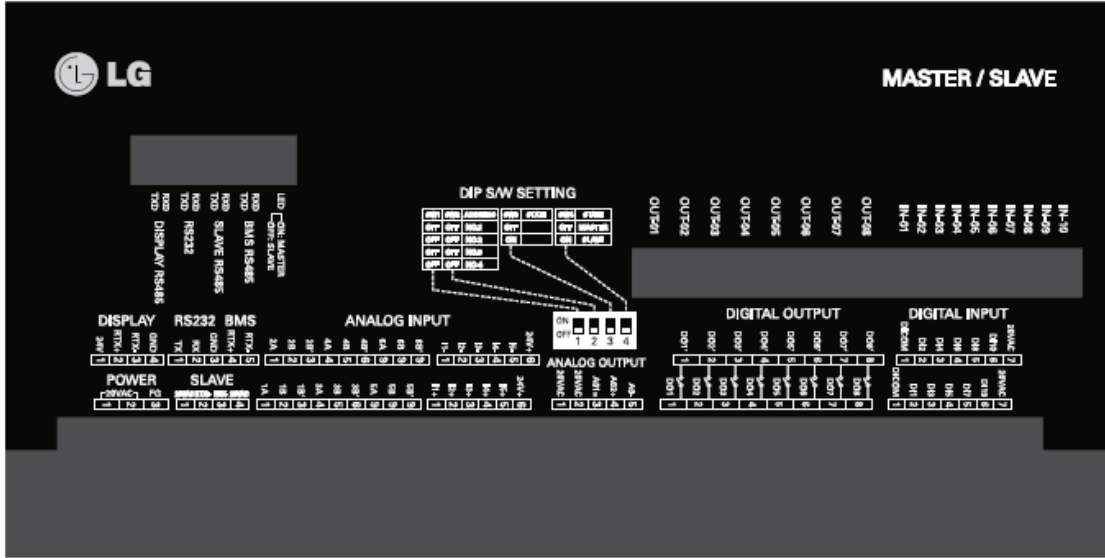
LG

MASTER / SLAVE

RXD TXD DISPLAY RS485

RXD TXD RS232

RXD TXD SLAVE RS485

RXD TXD BMS RS485

LED ON: MASTER OFF: SLAVE

DIP S/W SETTING

OUT-01 OUT-02 OUT-03 OUT-04 OUT-05 OUT-06 OUT-07 OUT-08

IN-01 IN-02 IN-03 IN-04 IN-05 IN-06 IN-07 IN-08 IN-09 IN-10

DISPLAY RS232 BMS

ANALOG INPUT

ON OFF 1 2 3 4

ANALOG OUTPUT

DIGITAL OUTPUT

DIGITAL INPUT

POWER

24VAC FG

SLAVE